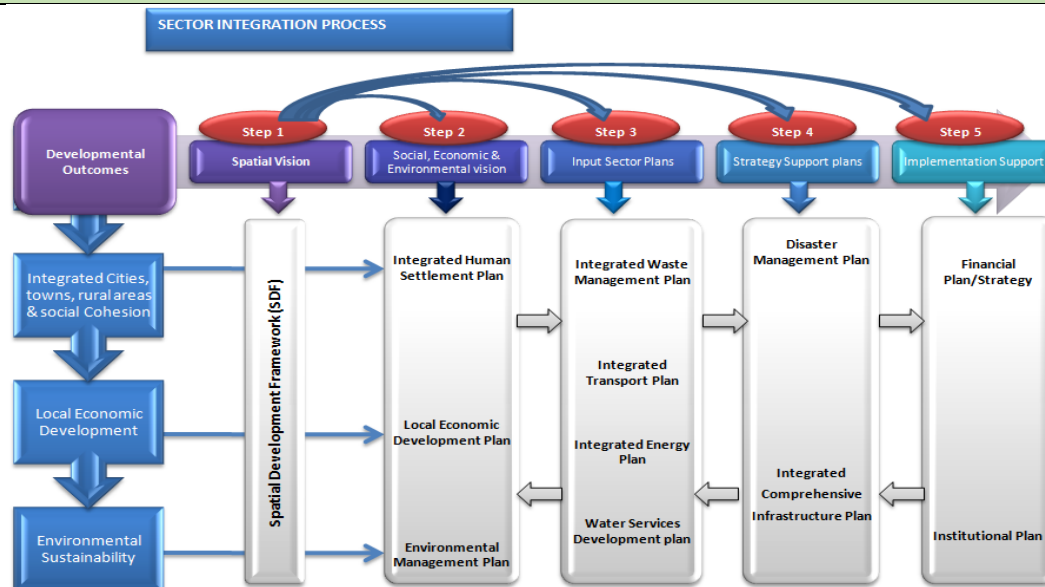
SECTOR INTEGRATION PROCESS

Developmental Outcomes

Step 1
Spatial Vision

Step 2
Social, Economic & Environmental vision

Step 3
Input Sector Plans

Step 4
Strategy Support plans

Step 5
Implementation Support

Integrated Cities, towns, rural areas & social Cohesion

Local Economic Development

Environmental Sustainability

Spatial Development Framework (SDF)

Integrated Human Settlement Plan

Local Economic Development Plan

Environmental Management Plan

Integrated Waste Management Plan

Integrated Transport Plan

Integrated Energy Plan

Water Services Development plan

Disaster Management Plan

Integrated Comprehensive Infrastructure Plan

Financial Plan/Strategy

Institutional Plan